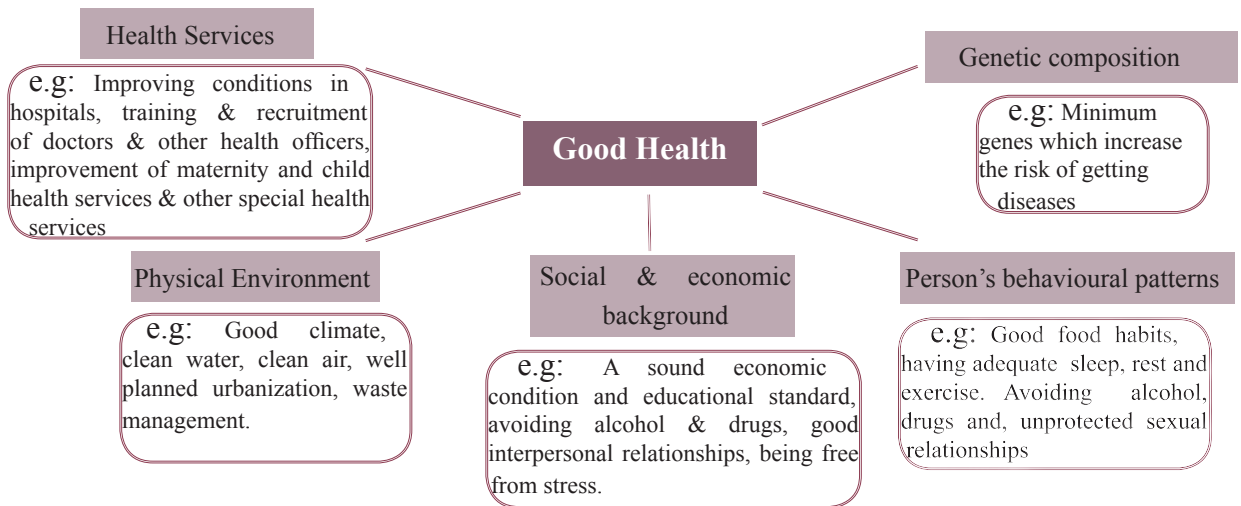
Health Services

e.g: Improving conditions in hospitals, training & recruitment of doctors & other health officers, improvement of maternity and child health services & other special health services

Good Health

Genetic composition

e.g: Minimum genes which increase the risk of getting diseases

Physical Environment

e.g: Good climate, clean water, clean air, well planned urbanization, waste management.

Social & economic background

e.g: A sound economic condition and educational standard, avoiding alcohol & drugs, good interpersonal relationships, being free from stress.

Person's behavioural patterns

e.g: Good food habits, having adequate sleep, rest and exercise. Avoiding alcohol, drugs and, unprotected sexual relationships